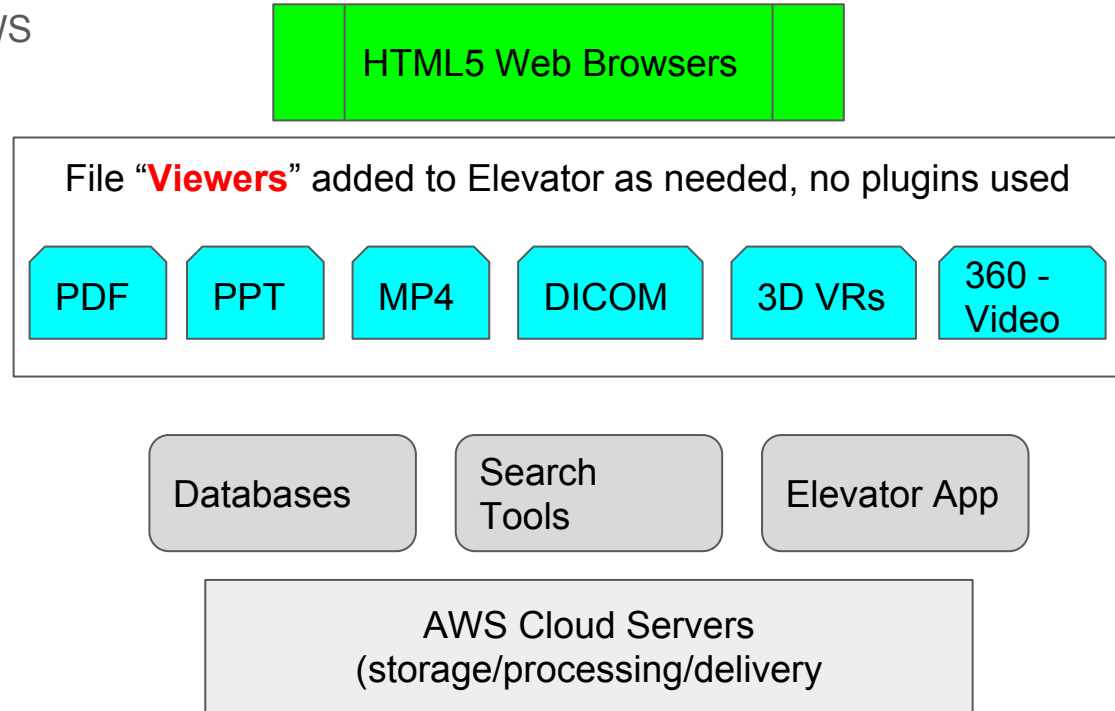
/S

HTML5 Web Browsers

File "Viewers" added to Elevator as needed, no plugins used

PDF

PPT

MP4

DICOM

3D VRs

360 - Video

Databases

Search Tools

Elevator App

AWS Cloud Servers (storage/processing/delivery